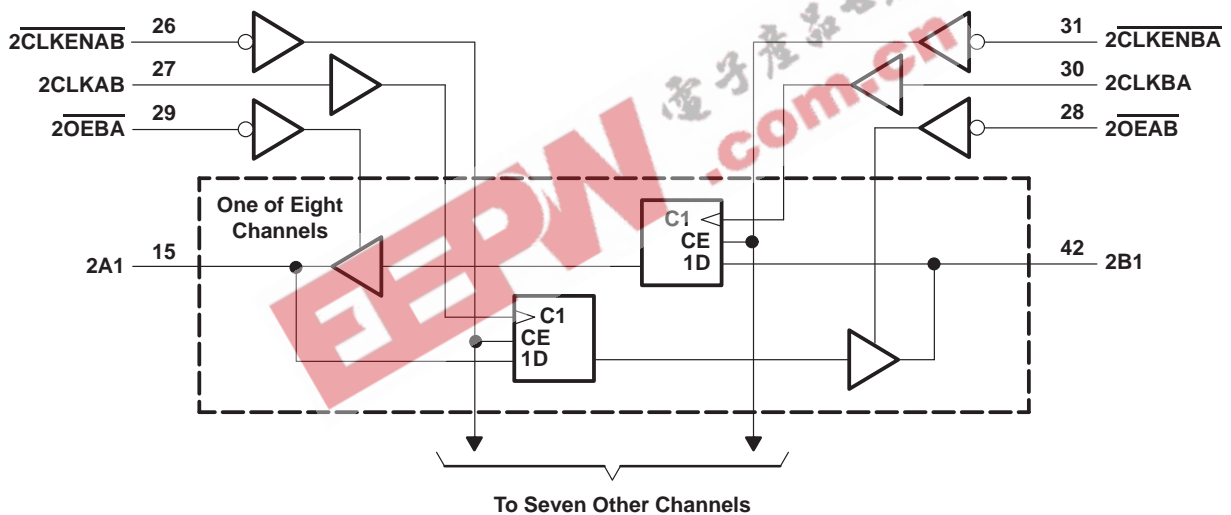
$2\overline{CLKENAB}$ 26
2CLKAB 27
$2\overline{OEBA}$ 29

31 $2\overline{CLKENBA}$
30 2CLKBA
28 $2\overline{OEAB}$

电子产品世界
EEPW.com.cn

One of Eight Channels

2A1 15

C1
CE
1D

42 2B1

C1
CE
1D

To Seven Other Channels